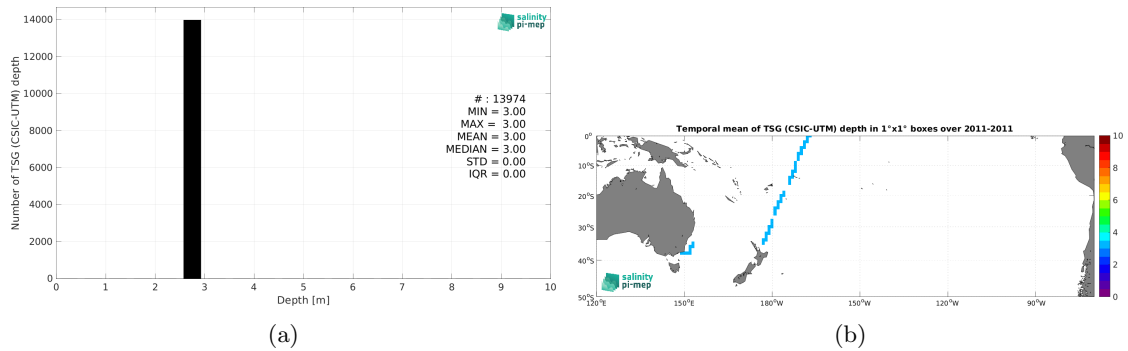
salinity pi-mep

Number of TSG (CSIC-UTM) depth

14000
12000
10000
8000
6000
4000
2000
0

# : 13974
MIN = 3.00
MAX = 3.00
MEAN = 3.00
MEDIAN = 3.00
STD = 0.00
IQR = 0.00

0 1 2 3 4 5 6 7 8 9 10
Depth [m]

(a)

Temporal mean of TSG (CSIC-UTM) depth in 1°x1° boxes over 2011-2011

0°
10°S
20°S
30°S
40°S
50°S

120°E 150°E 180°W 150°W 120°W 90°W

salinity pi-mep

10
8
6
4
2
0

(b)